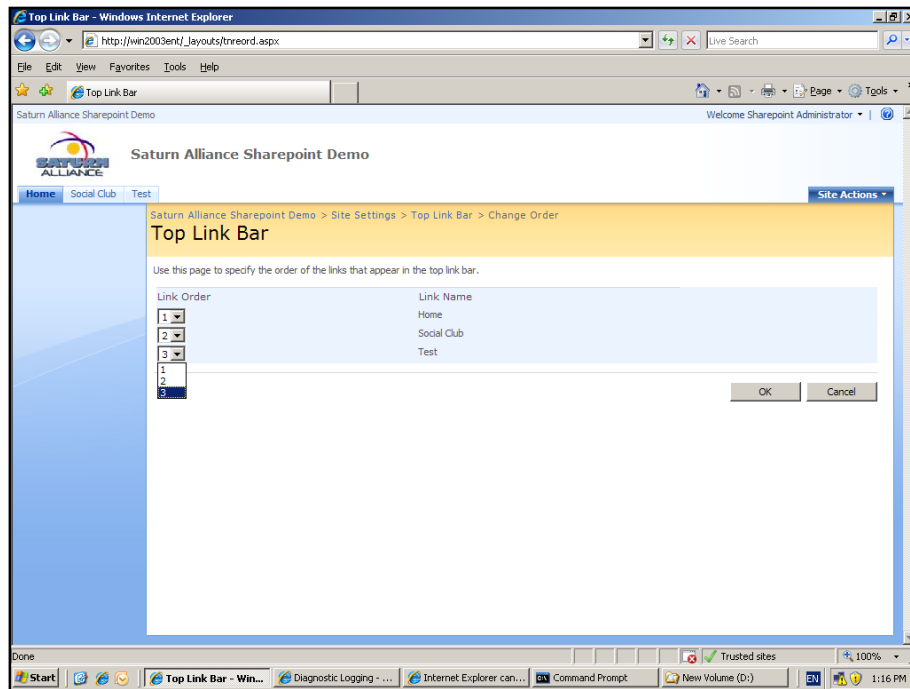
Top Link Bar - Windows Internet Explorer

http://win2003ent/_layouts/tnreord.aspx

Live Search

File Edit View Favorites Tools Help

Top Link Bar

Page Tools

Saturn Alliance Sharepoint Demo

Welcome Sharepoint Administrator

SATURN ALLIANCE

Saturn Alliance Sharepoint Demo

Home Social Club Test

Site Actions

Saturn Alliance Sharepoint Demo > Site Settings > Top Link Bar > Change Order

Top Link Bar

Use this page to specify the order of the links that appear in the top link bar.

| Link Order | Link Name |
|---|---|
| 1 | Home |
| 2 | Social Club |
| 3 | Test |

1
2
3

OK Cancel

Done

Trusted sites

100%

Start

Top Link Bar - Win...

Diagnostic Logging - ...

Internet Explorer can...

Command Prompt

New Volume (D:)

EN

1:16 PM